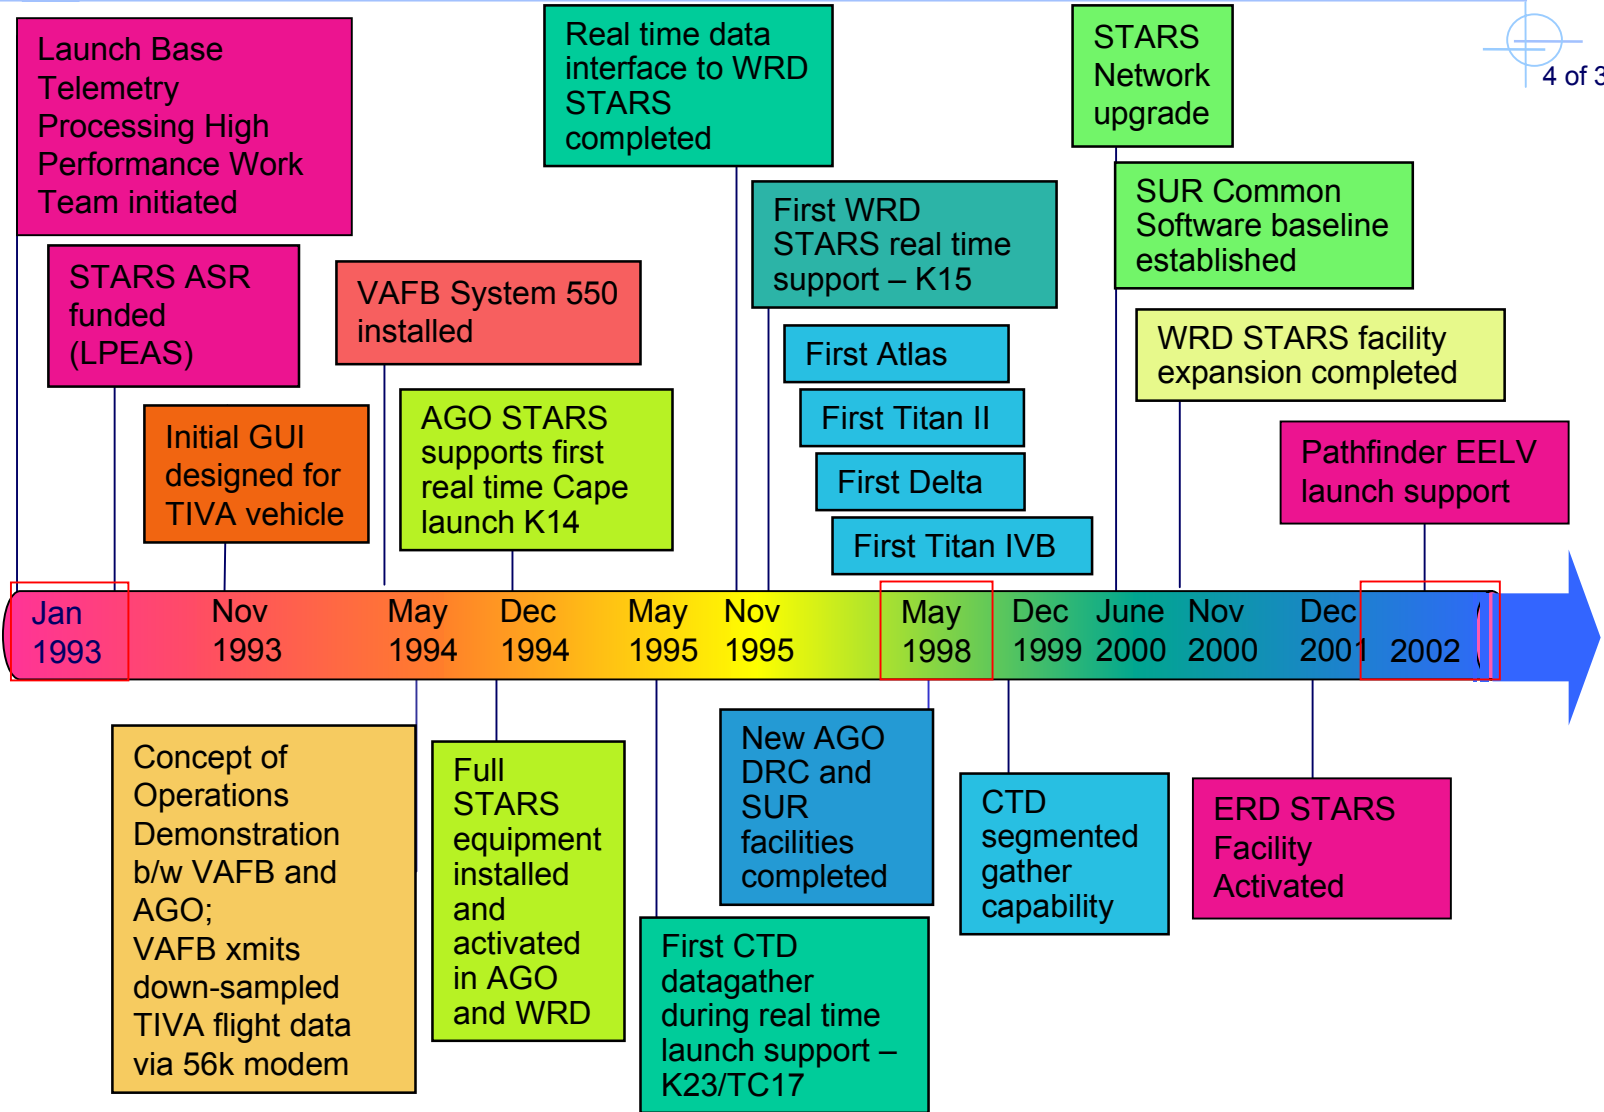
4 of 3

Launch Base Telemetry Processing High Performance Work Team initiated

STARS ASR funded (LPEAS)

Initial GUI designed for TIVA vehicle

VAFB System 550 installed

AGO STARS supports first real time Cape launch K14

Real time data interface to WRD STARS completed

First WRD STARS real time support – K15

First Atlas

First Titan II

First Delta

First Titan IVB

STARS Network upgrade

SUR Common Software baseline established

WRD STARS facility expansion completed

Pathfinder EELV launch support

Jan 1993

Nov 1993

May 1994

Dec 1994

May 1995

Nov 1995

May 1998

Dec 1999

June 2000

Nov 2000

Dec 2001

2002

Concept of Operations Demonstration b/w VAFB and AGO;
VAFB xmits down-sampled TIVA flight data via 56k modem

Full STARS equipment installed and activated in AGO and WRD

First CTD datagather during real time launch support – K23/TC17

New AGO DRC and SUR facilities completed

CTD segmented gather capability

ERD STARS Facility Activated